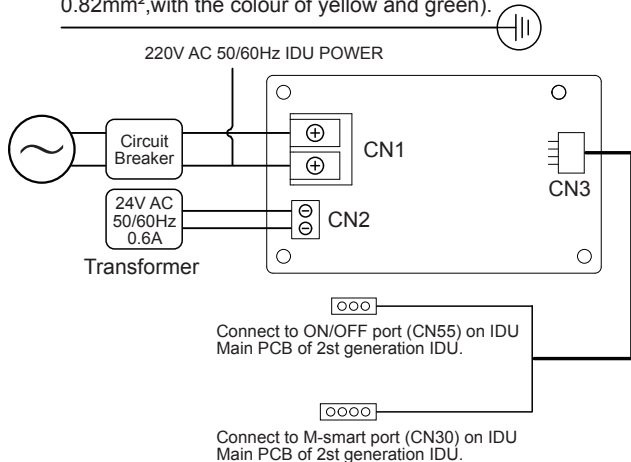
0.82mm²,with the colour of yellow and green).

220V AC 50/60Hz IDU POWER

Circuit Breaker

CN1

CN3

24V AC 50/60Hz 0.6A

CN2

Transformer

Connect to ON/OFF port (CN55) on IDU Main PCB of 2st generation IDU.

Connect to M-smart port (CN30) on IDU Main PCB of 2st generation IDU.